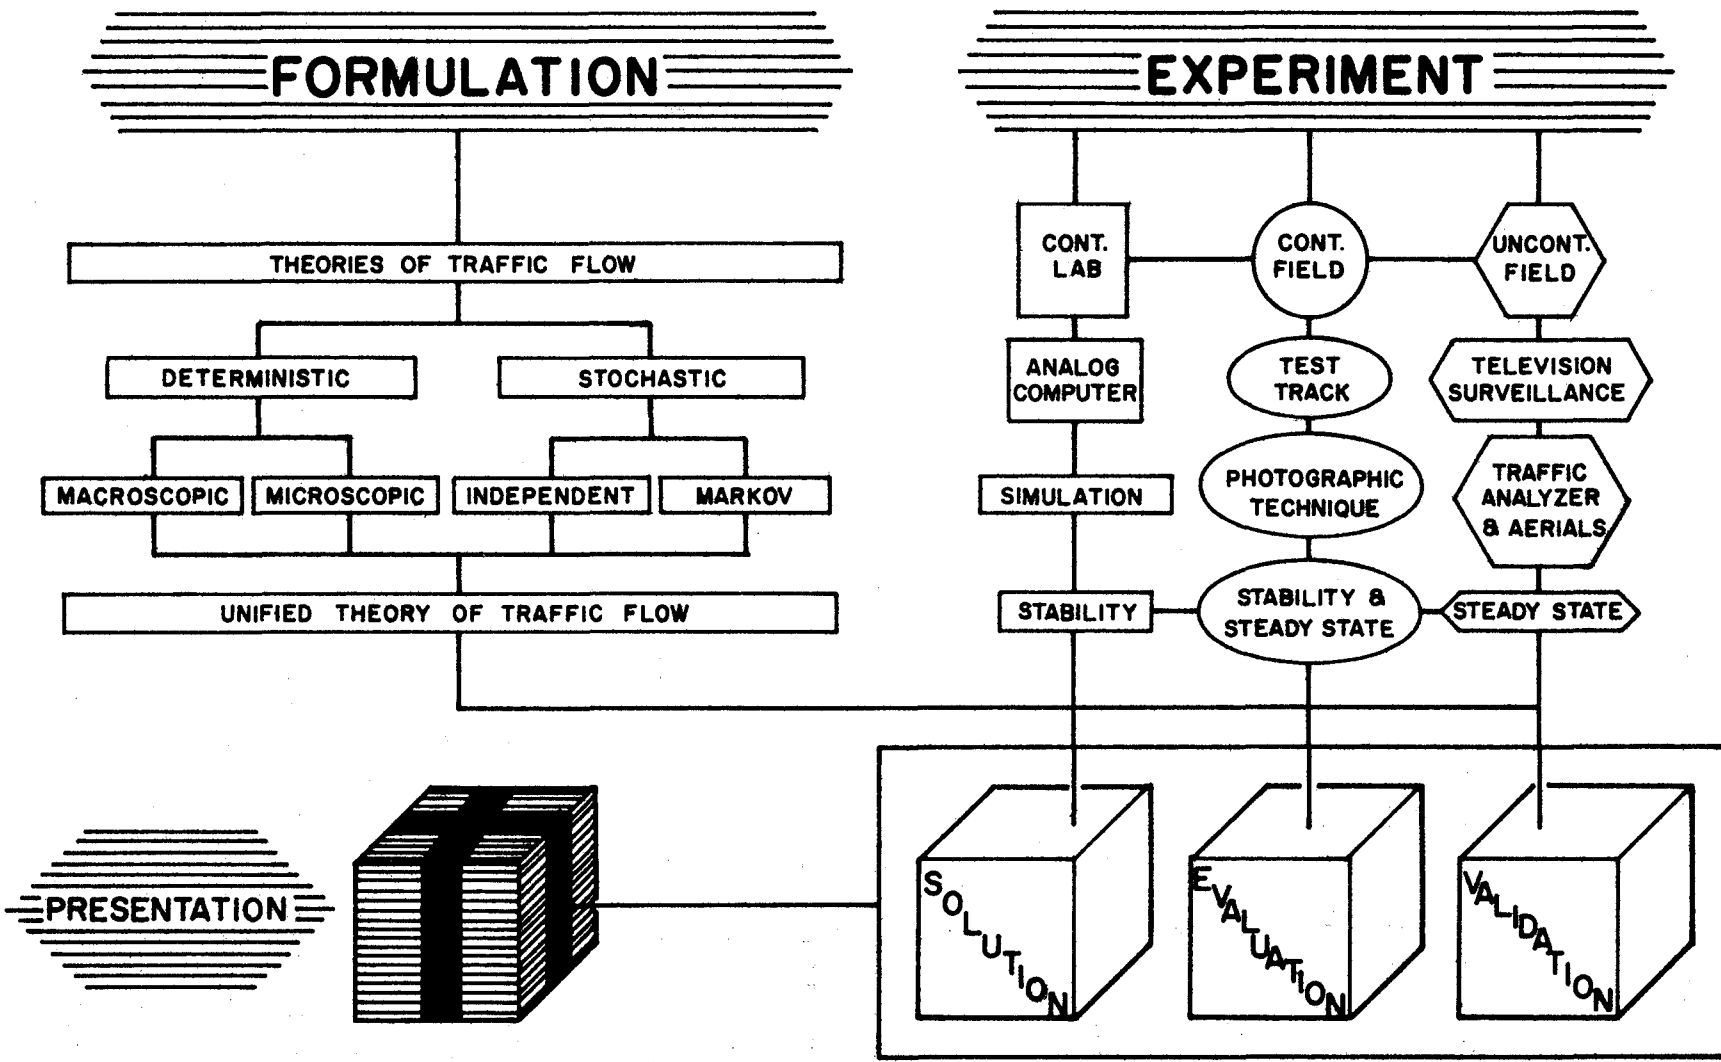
FORMULATION

EXPERIMENT

THEORIES OF TRAFFIC FLOW

DETERMINISTIC

STOCHASTIC

MACROSCOPIC

MICROSCOPIC

INDEPENDENT

MARKOV

UNIFIED THEORY OF TRAFFIC FLOW

CONT. LAB

CONT. FIELD

UNCONT. FIELD

ANALOG COMPUTER

TEST TRACK

TELEVISION SURVEILLANCE

SIMULATION

PHOTOGRAPHIC TECHNIQUE

TRAFFIC ANALYZER & AERIALS

STABILITY

STABILITY & STEADY STATE

STEADY STATE

PRESENTATION

SOLUTION

EVALUATION

VALIDATION